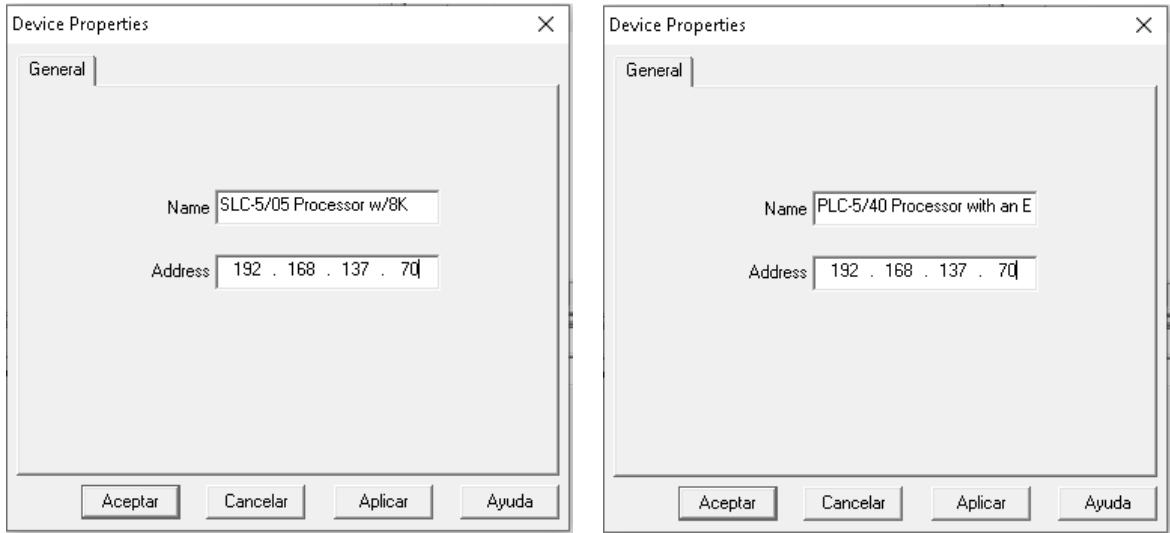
Device Properties

×

General

Name SLC-5/05 Processor w/8K

Address 192 . 168 . 137 . 70

Aceptar Cancelar Aplicar Ayuda

Device Properties

×

General

Name PLC-5/40 Processor with an E

Address 192 . 168 . 137 . 70

Aceptar Cancelar Aplicar Ayuda